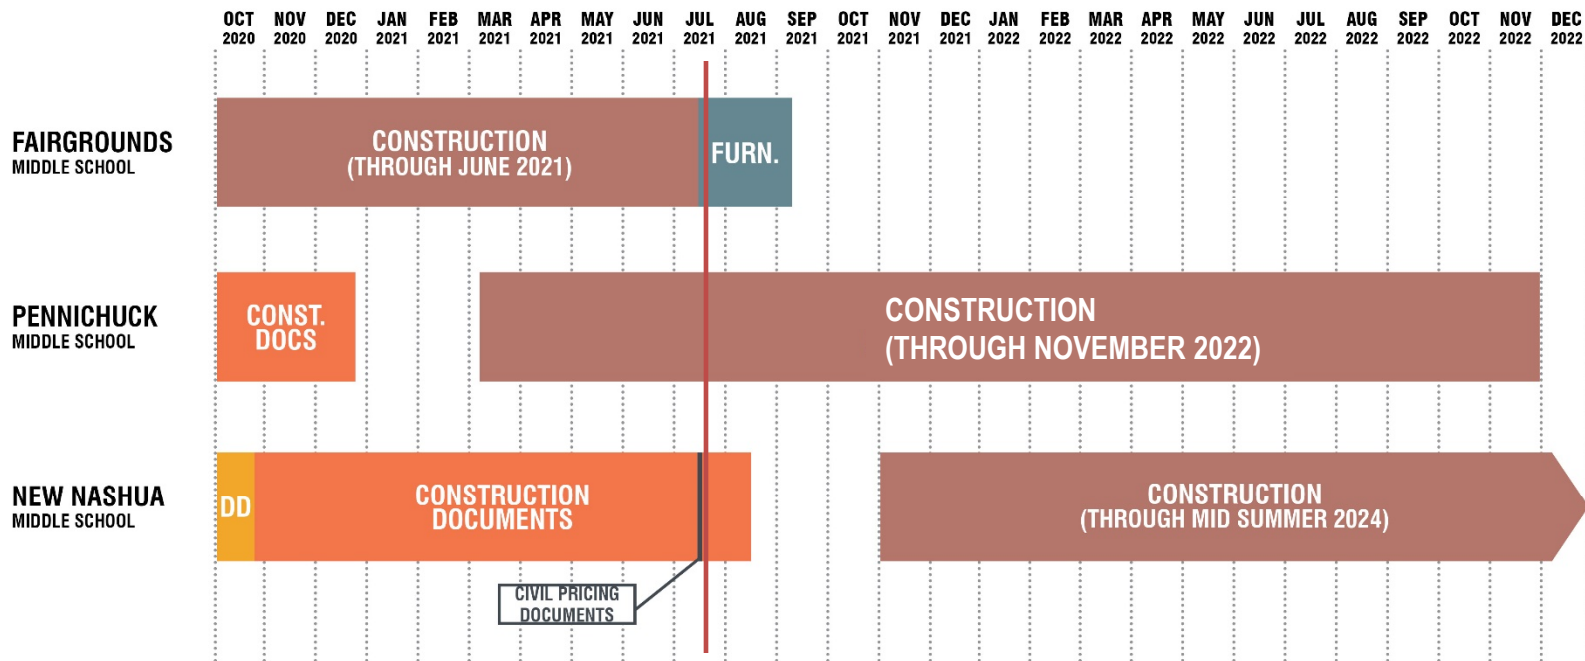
OCT 2020 | NOV 2020 | DEC 2020 | JAN 2021 | FEB 2021 | MAR 2021 | APR 2021 | MAY 2021 | JUN 2021 | JUL 2021 | AUG 2021 | SEP 2021 | OCT 2021 | NOV 2021 | DEC 2021 | JAN 2022 | FEB 2022 | MAR 2022 | APR 2022 | MAY 2022 | JUN 2022 | JUL 2022 | AUG 2022 | SEP 2022 | OCT 2022 | NOV 2022 | DEC 2022

FAIRGROUNDS
MIDDLE SCHOOL

CONSTRUCTION
(THROUGH JUNE 2021)

FURN.

PENNICHUCK
MIDDLE SCHOOL

CONST.
DOCS

CONSTRUCTION
(THROUGH NOVEMBER 2022)

NEW NASHUA
MIDDLE SCHOOL

DD

CONSTRUCTION
DOCUMENTS

CONSTRUCTION
(THROUGH MID SUMMER 2024)

CIVIL PRICING
DOCUMENTS